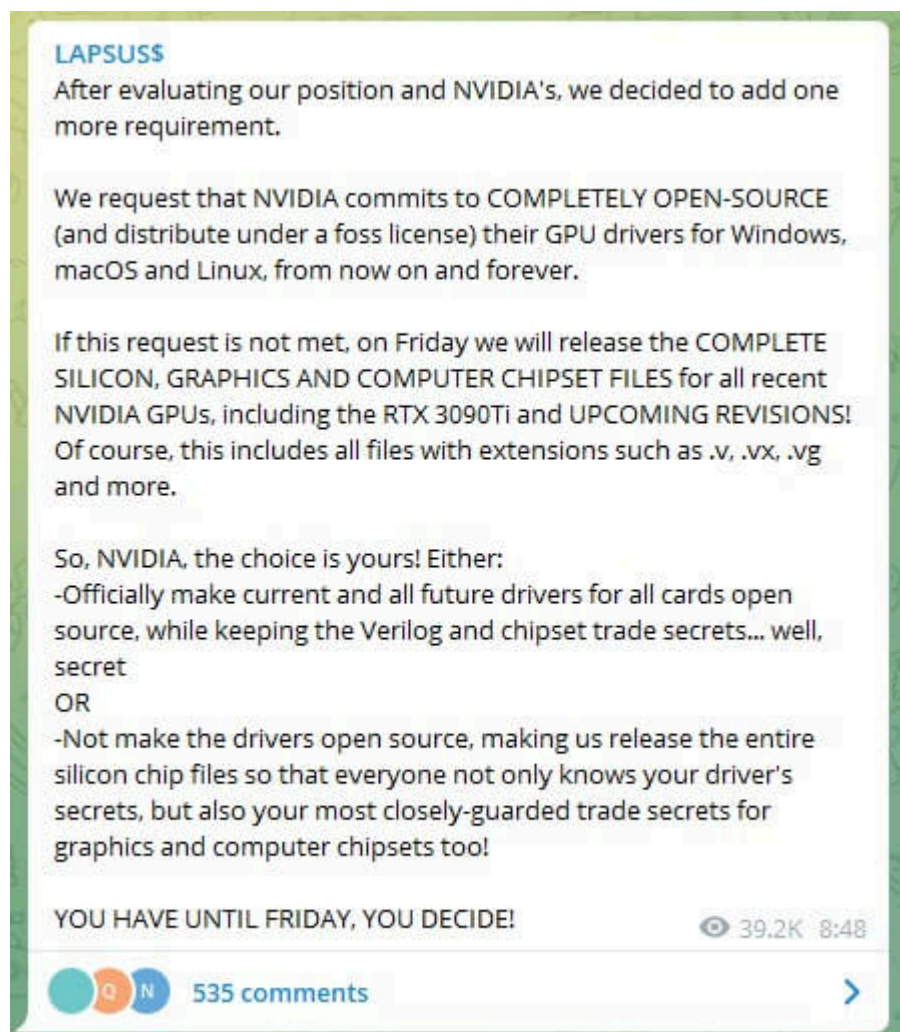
LAPSUS$
After evaluating our position and NVIDIA's, we decided to add one more requirement.

We request that NVIDIA commits to COMPLETELY OPEN-SOURCE (and distribute under a foss license) their GPU drivers for Windows, macOS and Linux, from now on and forever.

If this request is not met, on Friday we will release the COMPLETE SILICON, GRAPHICS AND COMPUTER CHIPSET FILES for all recent NVIDIA GPUs, including the RTX 3090Ti and UPCOMING REVISIONS! Of course, this includes all files with extensions such as .v, .vx, .vg and more.

So, NVIDIA, the choice is yours! Either:
-Officially make current and all future drivers for all cards open source, while keeping the Verilog and chipset trade secrets... well, secret
OR
-Not make the drivers open source, making us release the entire silicon chip files so that everyone not only knows your driver's secrets, but also your most closely-guarded trade secrets for graphics and computer chipsets too!

YOU HAVE UNTIL FRIDAY, YOU DECIDE!

39.2K 8:48

Q N 535 comments